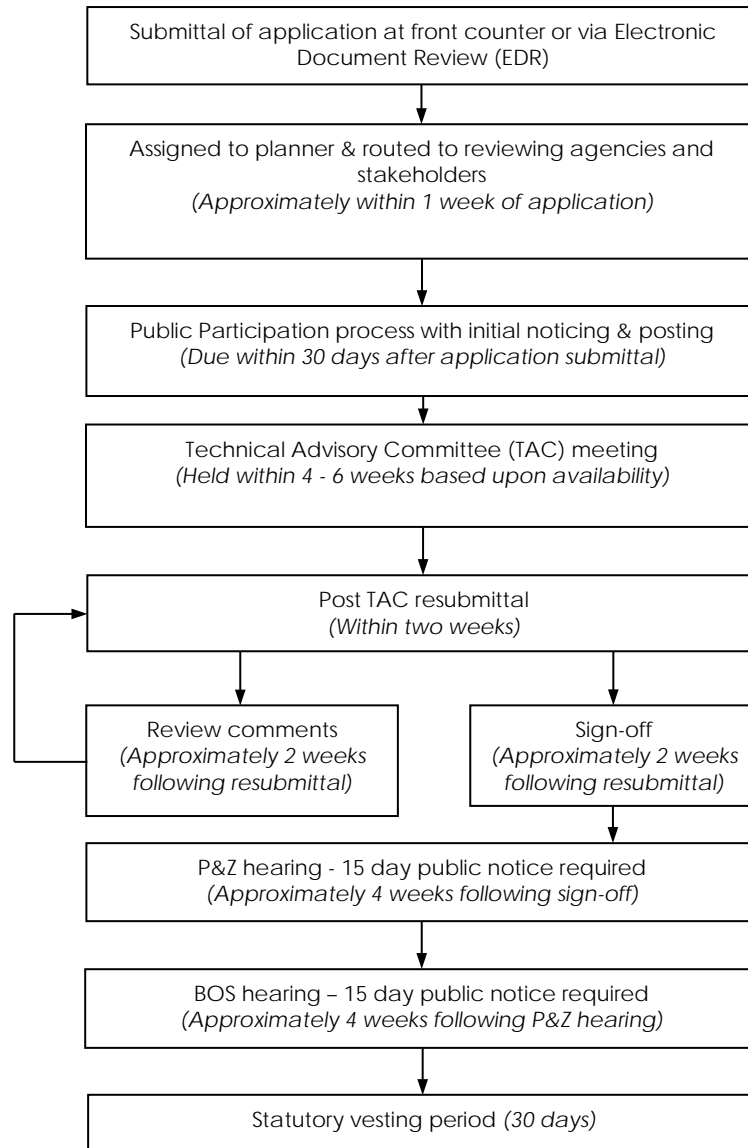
Submittal of application at front counter or via Electronic Document Review (EDR)

Assigned to planner & routed to reviewing agencies and stakeholders
(Approximately within 1 week of application)

Public Participation process with initial noticing & posting
(Due within 30 days after application submittal)

Technical Advisory Committee (TAC) meeting
(Held within 4 - 6 weeks based upon availability)

Post TAC resubmittal
(Within two weeks)

Review comments
(Approximately 2 weeks following resubmittal)

Sign-off
(Approximately 2 weeks following resubmittal)

P&Z hearing - 15 day public notice required
(Approximately 4 weeks following sign-off)

BOS hearing – 15 day public notice required
(Approximately 4 weeks following P&Z hearing)

Statutory vesting period (30 days)